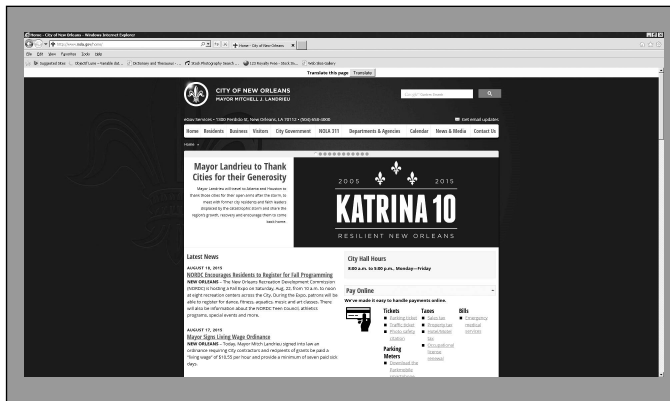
Home - City of New Orleans - Windows Internet Explorer

http://www.nola.gov/home/

Home - City of New Orleans

File Edit View Favorites Tools Help

Suggested Sites Object# Lane - Ramble (hd... Dictionary and Thesaurus - ... iStock Photography Search ... 123 Royalty Free - Stock Ph... Web Slice Gallery

Translate this page Translate

CITY OF NEW ORLEANS
MAYOR MITCHELL J. LANDRIEU

Google™ Custom Search

eNola Services • 1300 Perdido St. New Orleans, LA 70112 • (504) 658-4000

Get email updates

Home Residents Business Visitors City Government NOLA 311 Departments & Agencies Calendar News & Media Contact Us

Home »

Mayor Landrieu to Thank Cities for their Generosity

Mayor Landrieu will travel to Atlanta and Houston to thank those cities for their open arms after the storm, to meet with former city residents and faith leaders displaced by the catastrophic storm and share the region's growth, recovery and encourage them to come back home.

2005 2015
KATRINA 10
RESILIENT NEW ORLEANS

Latest News

AUGUST 18, 2015
NORDC Encourages Residents to Register for Fall Programming
NEW ORLEANS – The New Orleans Recreation Development Commission (NORDC) is holding a Fall Expo on Saturday, Aug. 22, from 10 a.m. to noon at eight recreation centers across the City. During the Expo, patrons will be able to register for dance, fitness, aquatics, music and art classes. There will also be information about the NORDC Teen Council, athletics programs, special events and more.

AUGUST 17, 2015
Mayor Signs Living Wage Ordinance
NEW ORLEANS – Today, Mayor Mitch Landrieu signed into law an ordinance requiring city contractors and recipients of grants be paid a "living wage" of $10.55 per hour and provide a minimum of seven paid sick days.

City Hall Hours
8:00 a.m. to 5:00 p.m., Monday—Friday

Pay Online
We've made it easy to handle payments online.

Tickets
Parking ticket
Traffic ticket
Photo safety citation

Taxes
Sales tax
Property tax
Hotel/Motel tax
Occupational license renewal

Bills
Emergency medical services

Parking Meters
Download the ParkMobile smartphone